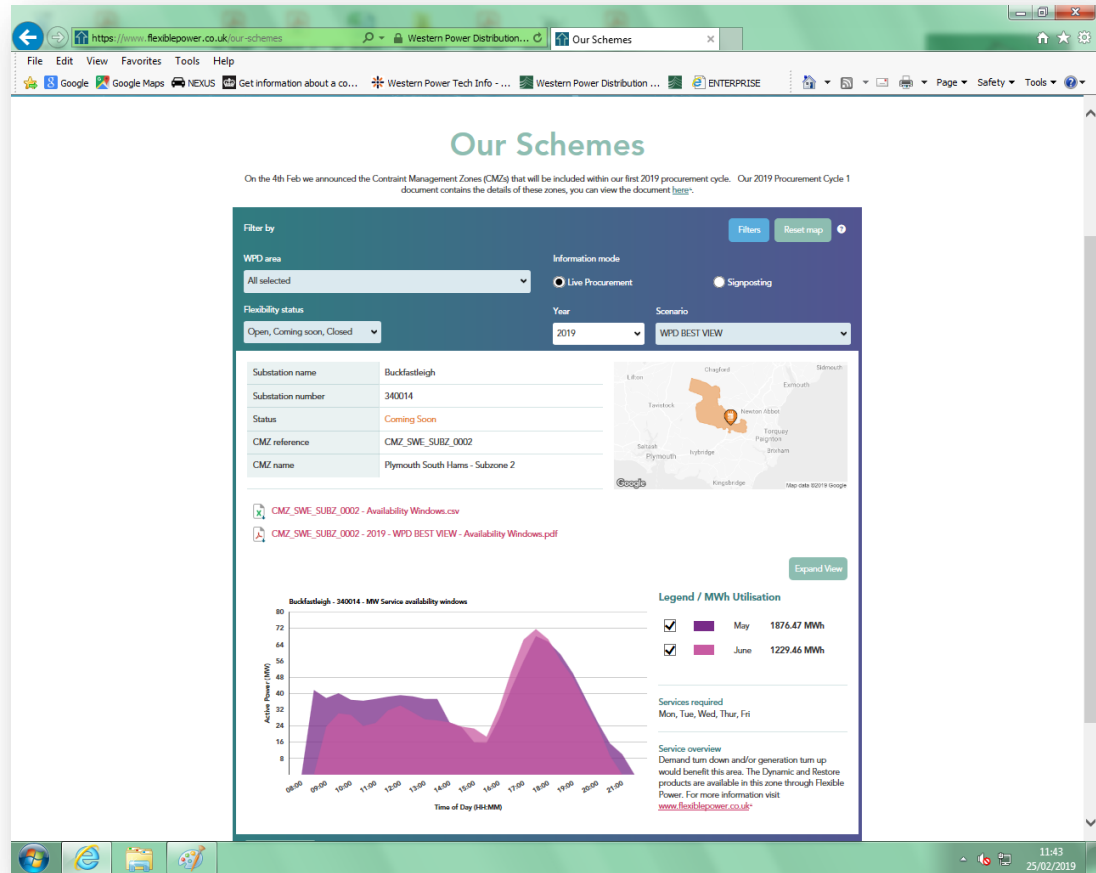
https://www.flexiblepower.co.uk/our-schemes
Western Power Distribution...
Our Schemes

File Edit View Favorites Tools Help

Google Google Maps NEXUS Get information about a co... Western Power Tech Info - ... Western Power Distribution ... ENTERPRISE

Page Safety Tools

Our Schemes

On the 4th Feb we announced the Contraint Management Zones (CMZs) that will be included within our first 2019 procurement cycle. Our 2019 Procurement Cycle 1 document contains the details of these zones, you can view the document here.

Filter by

Filters Reset map ?

WPD area
All selected

Information mode
Live Procurement
Signposting

Flexibility status
Open, Coming soon, Closed

Year
2019

Scenario
WPD BEST VIEW

| Substation name | Buckfastleigh |
|---|---|
| Substation number | 340014 |
| Status | Coming Soon |
| CMZ reference | CMZ_SWE_SUBZ_0002 |
| CMZ name | Plymouth South Hams - Subzone 2 |

Chagford Sidmouth Lifton Exmouth Tavistock Newton Abbot Torquay Paignton Saltash Brixham Plymouth Ivybridge Kingsbridge Google Map data ©2019 Google

CMZ_SWE_SUBZ_0002 - Availability Windows.csv

CMZ_SWE_SUBZ_0002 - 2019 - WPD BEST VIEW - Availability Windows.pdf

Expand View

Buckfastleigh - 340014 - MW Service availability windows

Active Power (MW)
80
72
64
56
48
40
32
24
16
8

08:00 09:00 10:00 11:00 12:00 13:00 14:00 15:00 16:00 17:00 18:00 19:00 20:00 21:00
Time of Day (HH:MM)

Legend / MWh Utilisation

May 1876.47 MWh
June 1229.46 MWh

Services required
Mon, Tue, Wed, Thur, Fri

Service overview
Demand turn down and/or generation turn up would benefit this area. The Dynamic and Restore products are available in this zone through Flexible Power. For more information visit www.flexiblepower.co.uk

11:43
25/02/2019